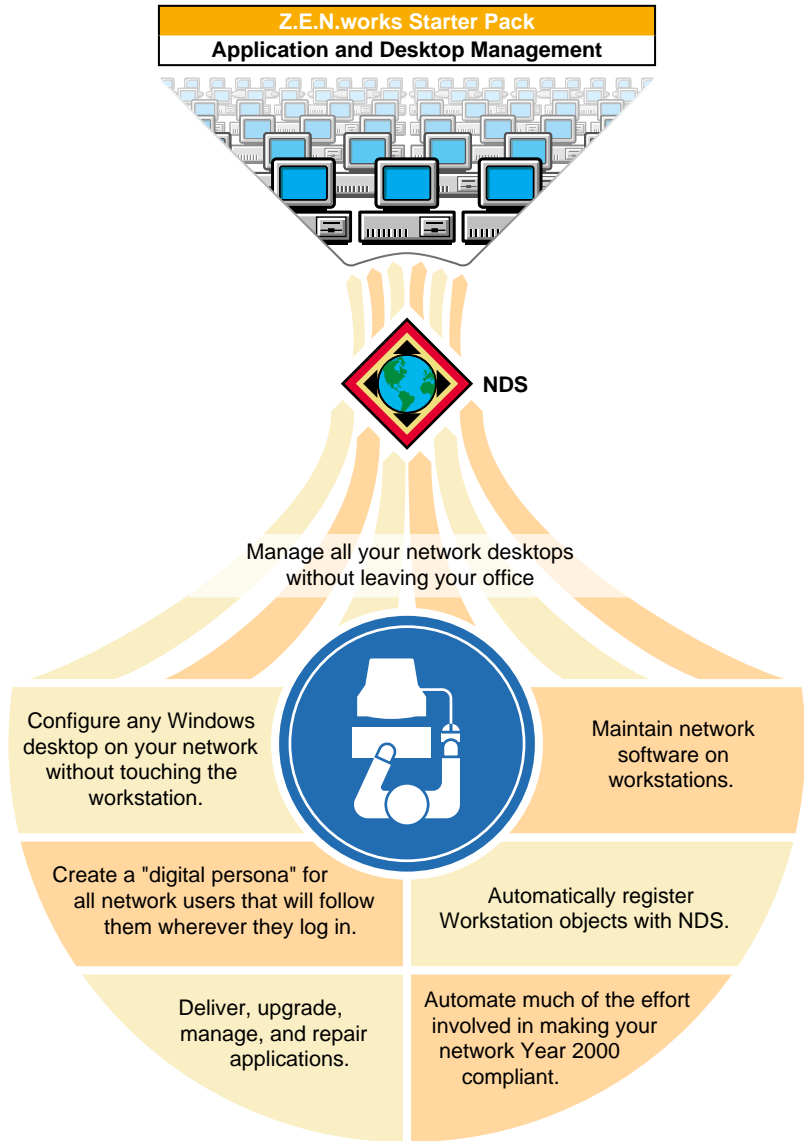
Z.E.N.works Starter Pack
Application and Desktop Management

NDS

Manage all your network desktops without leaving your office

Configure any Windows desktop on your network without touching the workstation.

Maintain network software on workstations.

Create a "digital persona" for all network users that will follow them wherever they log in.

Automatically register Workstation objects with NDS.

Deliver, upgrade, manage, and repair applications.

Automate much of the effort involved in making your network Year 2000 compliant.